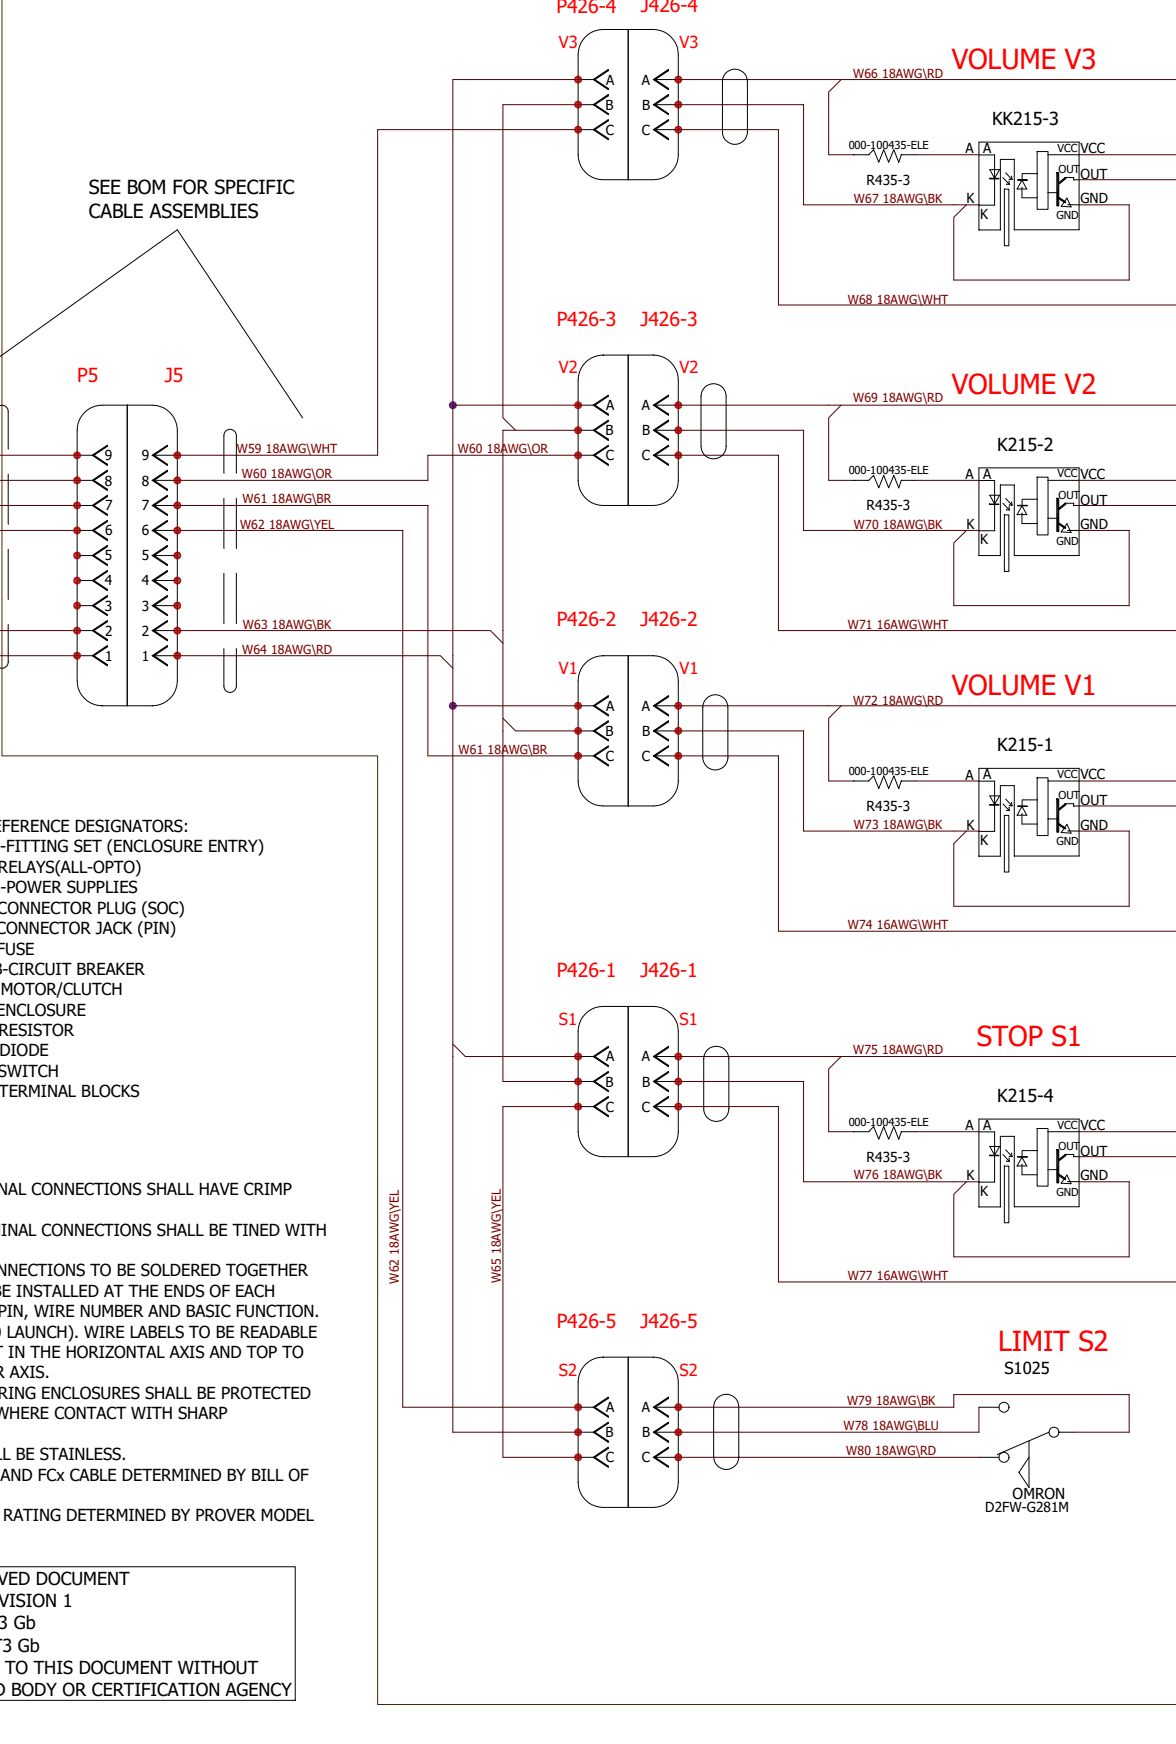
P426-4 J426-4
V3 V3
A B C A B C
W66 18AWG\RD
VOLUME V3
KK215-3
000-100435-ELE
R435-3
W67 18AWG\BK
A A K K VCC VCC OUT OUT GND GND
W68 18AWG\WHT

SEE BOM FOR SPECIFIC CABLE ASSEMBLIES

P426-3 J426-3
V2 V2
A B C A B C
W69 18AWG\RD
VOLUME V2
K215-2
000-100435-ELE
R435-3
W70 18AWG\BK
A A K K VCC VCC OUT OUT GND GND
W71 16AWG\WHT

P5 J5
9 8 7 6 5 4 3 2 1
9 8 7 6 5 4 3 2 1
W59 18AWG\WHT
W60 18AWG\OR
W61 18AWG\BR
W62 18AWG\YEL
W63 18AWG\BK
W64 18AWG\RD
W60 18AWG\OR

P426-2 J426-2
V1 V1
A B C A B C
W72 18AWG\RD
VOLUME V1
K215-1
000-100435-ELE
R435-3
W73 18AWG\BK
A A K K VCC VCC OUT OUT GND GND
W61 18AWG\BR
W74 16AWG\WHT

EFERENCE DESIGNATORS:
-FITTING SET (ENCLOSURE ENTRY)
RELAYS(ALL-OPTO)
-POWER SUPPLIES
CONNECTOR PLUG (SOC)
CONNECTOR JACK (PIN)
FUSE
-CIRCUIT BREAKER
MOTOR/CLUTCH
ENCLOSURE
RESISTOR
DIODE
SWITCH
TERMINAL BLOCKS

P426-1 J426-1
S1 S1
A B C A B C
W75 18AWG\RD
STOP S1
K215-4
000-100435-ELE
R435-3
W76 18AWG\BK
A A K K VCC VCC OUT OUT GND GND
W77 16AWG\WHT

NAL CONNECTIONS SHALL HAVE CRIMP

INAL CONNECTIONS SHALL BE TINED WITH

NNECTIONS TO BE SOLDERED TOGETHER
E INSTALLED AT THE ENDS OF EACH
PIN, WIRE NUMBER AND BASIC FUNCTION.
LAUNCH). WIRE LABELS TO BE READABLE
IN THE HORIZONTAL AXIS AND TOP TO
R AXIS.
RING ENCLOSURES SHALL BE PROTECTED
WHERE CONTACT WITH SHARP

L BE STAINLESS.
AND FCx CABLE DETERMINED BY BILL OF

RATING DETERMINED BY PROVER MODEL

W62 18AWG\YEL
W65 18AWG\YEL

P426-5 J426-5
S2 S2
A B C A B C
LIMIT S2
S1025
W79 18AWG\BK
W78 18AWG\BLU
W80 18AWG\RD
OMRON
D2FW-G281M

VED DOCUMENT
VISION 1
3 Gb
3 Gb
TO THIS DOCUMENT WITHOUT
BODY OR CERTIFICATION AGENCY